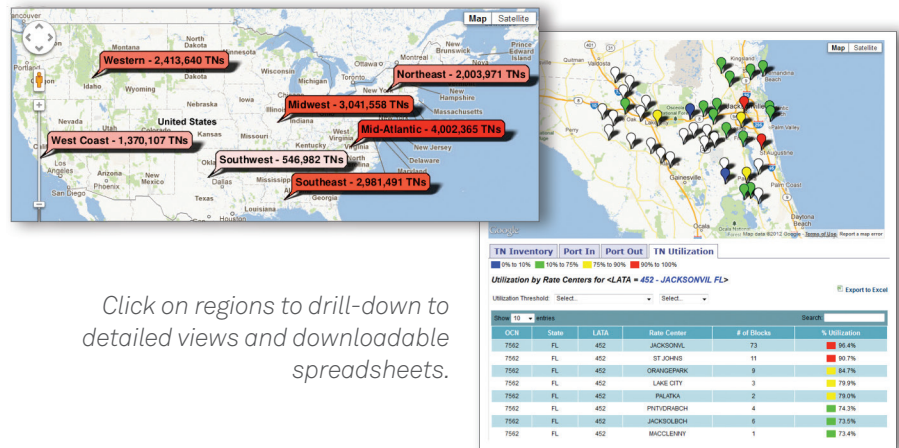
ancouver
Map Satellite
Montana
North Dakota
Western - 2,413,640 TNs
Idaho
Wyoming
Minnesota
Wisconsin
Michigan
Ottawa
Northeast - 2,003,971 TNs
Prince Edward Island
New Brunswick
Maine
New Hampshire
Massachusetts
Midwest - 3,041,558 TNs
Nebraska
Iowa
Illinois
Ohio
Mid-Atlantic - 4,002,365 TNs
Nevada
Utah
United States
Kansas
Missouri
Kentucky
West Virginia
Virginia
New Jersey
Delaware
Maryland
West Coast - 1,370,107 TNs
Oklahoma
Southwest - 546,982 TNs
Arizona
Phoenix
New Mexico
Mississippi
Southeast - 2,981,491 TNs
San Diego
Texas
Georgia

Map Satellite
Kingsland
Jacksonville
Fernandina Beach
Lake City
Gainesville
St Augustine
Palm Coast
Daytona Beach
Google
Map data ©2012 Google - Terms of Use Report a map error

TN Inventory | Port In | Port Out | TN Utilization
0% to 10% 10% to 75% 75% to 90% 90% to 100%
Utilization by Rate Centers for <LATA = 452 - JACKSONVIL FL>
Export to Excel
Utilization Threshold: Select... Select...
Show 10 entries
Search:

| OCN | State | LATA | Rate Center | # of Blocks | % Utilization |
|---|---|---|---|---|---|
| 7562 | FL | 452 | JACKSONVIL | 73 | 96.4% |
| 7562 | FL | 452 | ST JOHNS | 11 | 90.7% |
| 7562 | FL | 452 | ORANGEPARK | 9 | 84.7% |
| 7562 | FL | 452 | LAKE CITY | 3 | 79.9% |
| 7562 | FL | 452 | PALATKA | 2 | 79.0% |
| 7562 | FL | 452 | PNTVDRABCH | 4 | 74.3% |
| 7562 | FL | 452 | JACKSOLBCH | 6 | 73.5% |
| 7562 | FL | 452 | MACCLENNY | 1 | 73.4% |

Click on regions to drill-down to detailed views and downloadable spreadsheets.